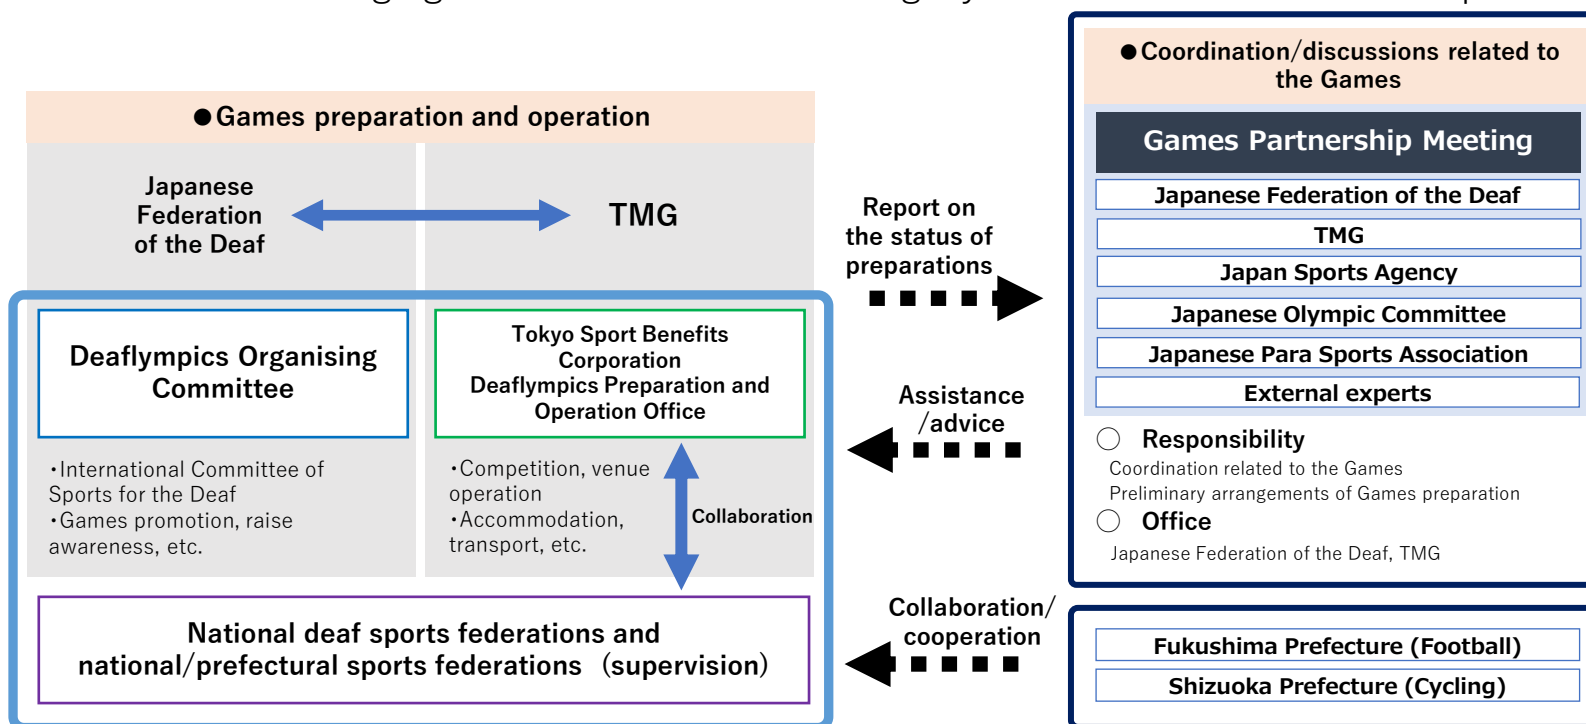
●Games preparation and operation

Japanese Federation of the Deaf

TMG

Deaflympics Organising Committee

Tokyo Sport Benefits Corporation Deaflympics Preparation and Operation Office

・International Committee of Sports for the Deaf
・Games promotion, raise awareness, etc.

・Competition, venue operation
・Accommodation, transport, etc.

Collaboration

National deaf sports federations and national/prefectural sports federations (supervision)

Report on the status of preparations

Assistance /advice

Collaboration/ cooperation

●Coordination/discussions related to the Games

Games Partnership Meeting

Japanese Federation of the Deaf

TMG

Japan Sports Agency

Japanese Olympic Committee

Japanese Para Sports Association

External experts

○ Responsibility
Coordination related to the Games
Preliminary arrangements of Games preparation

○ Office
Japanese Federation of the Deaf, TMG

Fukushima Prefecture (Football)

Shizuoka Prefecture (Cycling)